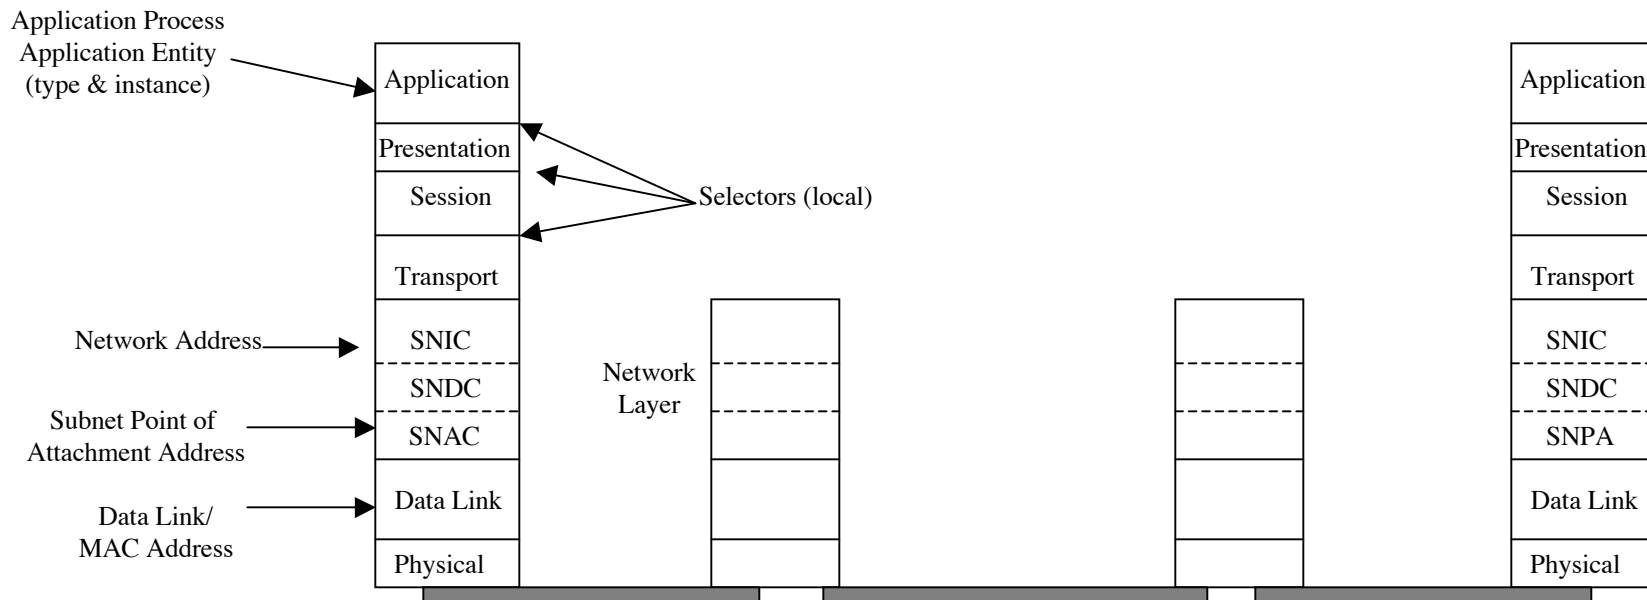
Application Process
Application Entity
(type & instance)

Application
Presentation
Session
Transport
SNIC
SNDC
SNAC
Data Link
Physical

Selectors (local)

Network Address
Subnet Point of Attachment Address
Data Link/ MAC Address

Network Layer

Application
Presentation
Session
Transport
SNIC
SNDC
SNPA
Data Link
Physical